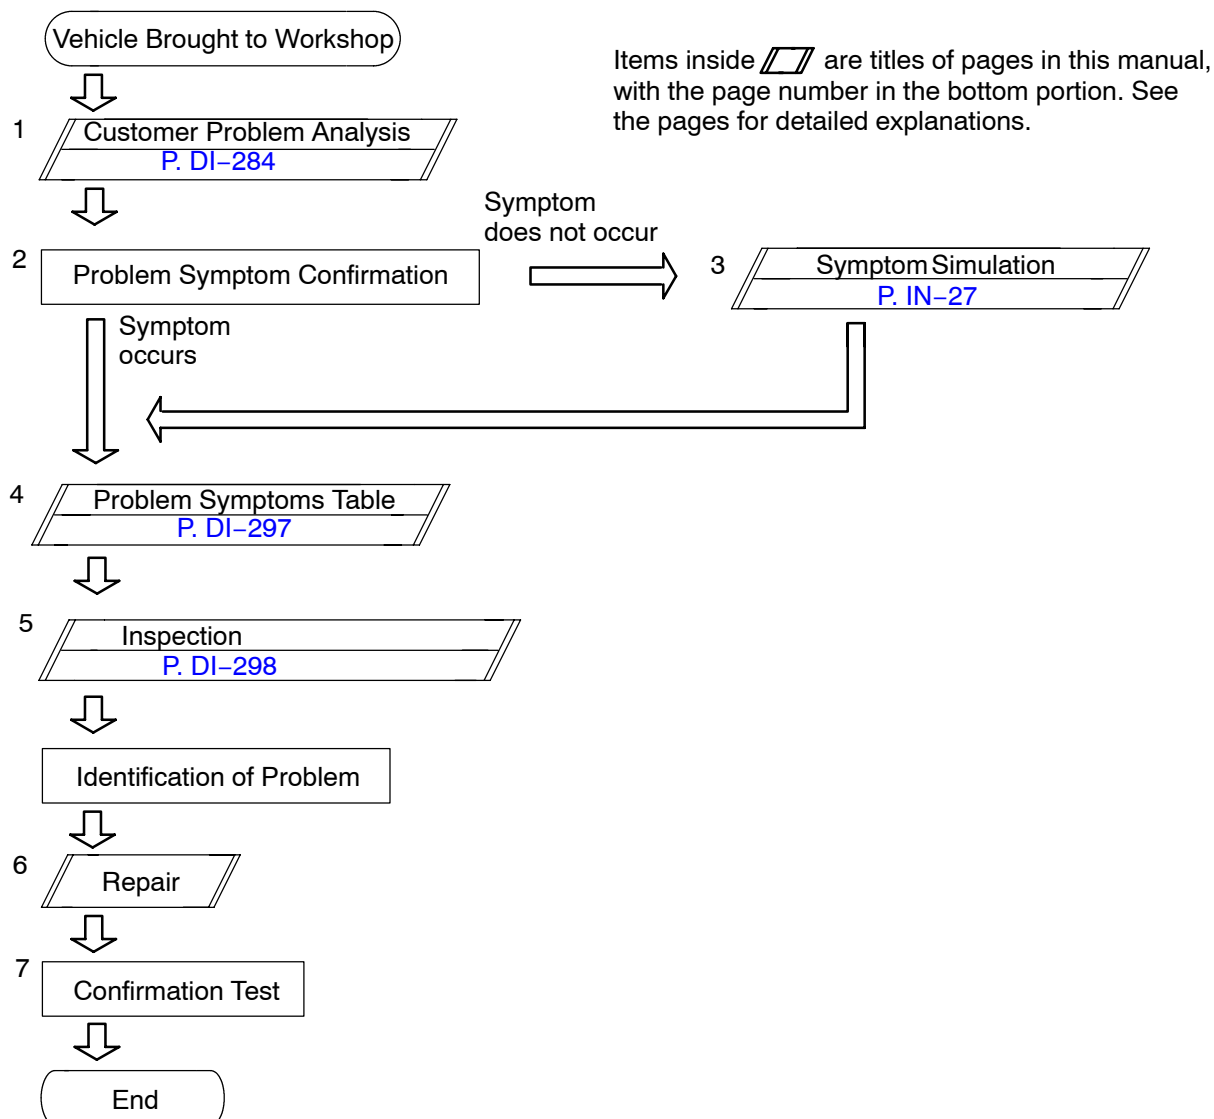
Vehicle Brought to Workshop

Items inside are titles of pages in this manual, with the page number in the bottom portion. See the pages for detailed explanations.

1 Customer Problem Analysis
P. DI−284

2 Problem Symptom Confirmation

Symptom does not occur

3 Symptom Simulation
P. IN−27

Symptom occurs

4 Problem Symptoms Table
P. DI−297

5 Inspection
P. DI−298

Identification of Problem

6 Repair

7 Confirmation Test

End